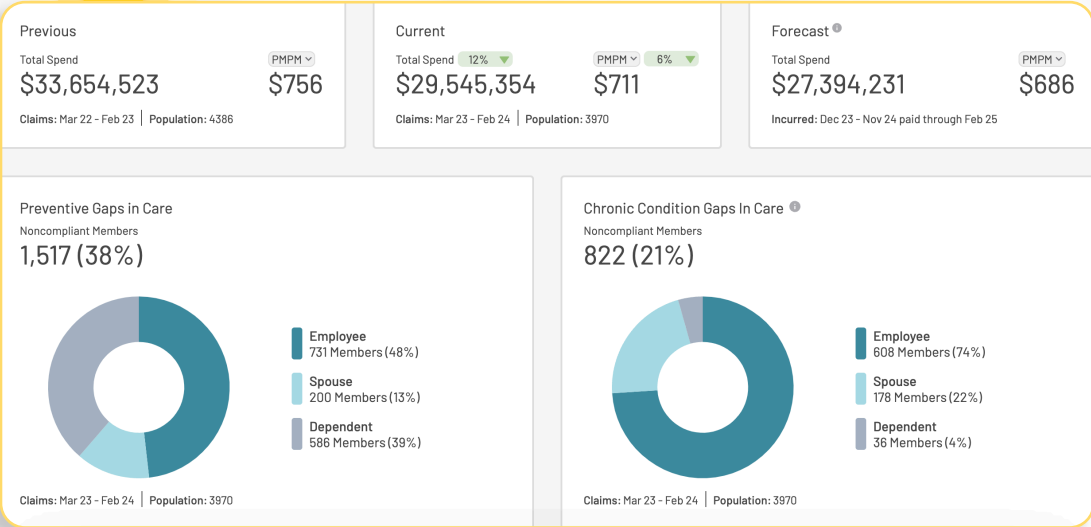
Previous

Total Spend
$33,654,523

PMPM
$756

Claims: Mar 22 - Feb 23 | Population: 4386

Current

Total Spend 12%
$29,545,354

PMPM 6%
$711

Claims: Mar 23 - Feb 24 | Population: 3970

Forecast

Total Spend
$27,394,231

PMPM
$686

Incurred: Dec 23 - Nov 24 paid through Feb 25

Preventive Gaps in Care
Noncompliant Members
1,517 (38%)

Employee
731 Members (48%)

Spouse
200 Members (13%)

Dependent
586 Members (39%)

Claims: Mar 23 - Feb 24 | Population: 3970

Chronic Condition Gaps In Care
Noncompliant Members
822 (21%)

Employee
608 Members (74%)

Spouse
178 Members (22%)

Dependent
36 Members (4%)

Claims: Mar 23 - Feb 24 | Population: 3970